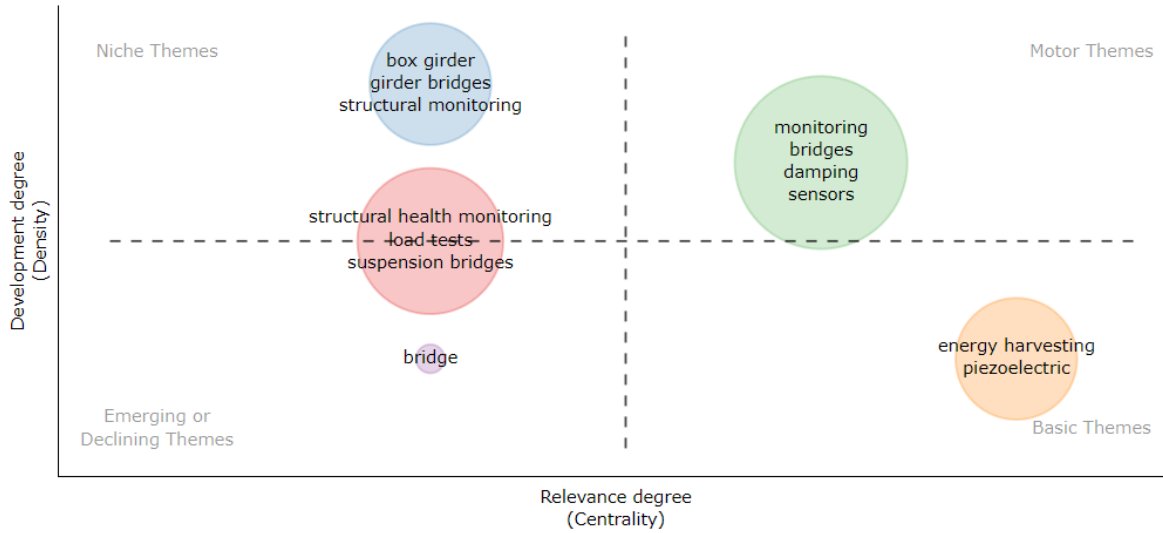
Niche Themes

box girder
girder bridges
structural monitoring

Motor Themes

monitoring
bridges
damping
sensors

structural health monitoring
load tests
suspension bridges

bridge

energy harvesting
piezoelectric

Emerging or
Declining Themes

Basic Themes

Development degree
(Density)

Relevance degree
(Centrality)